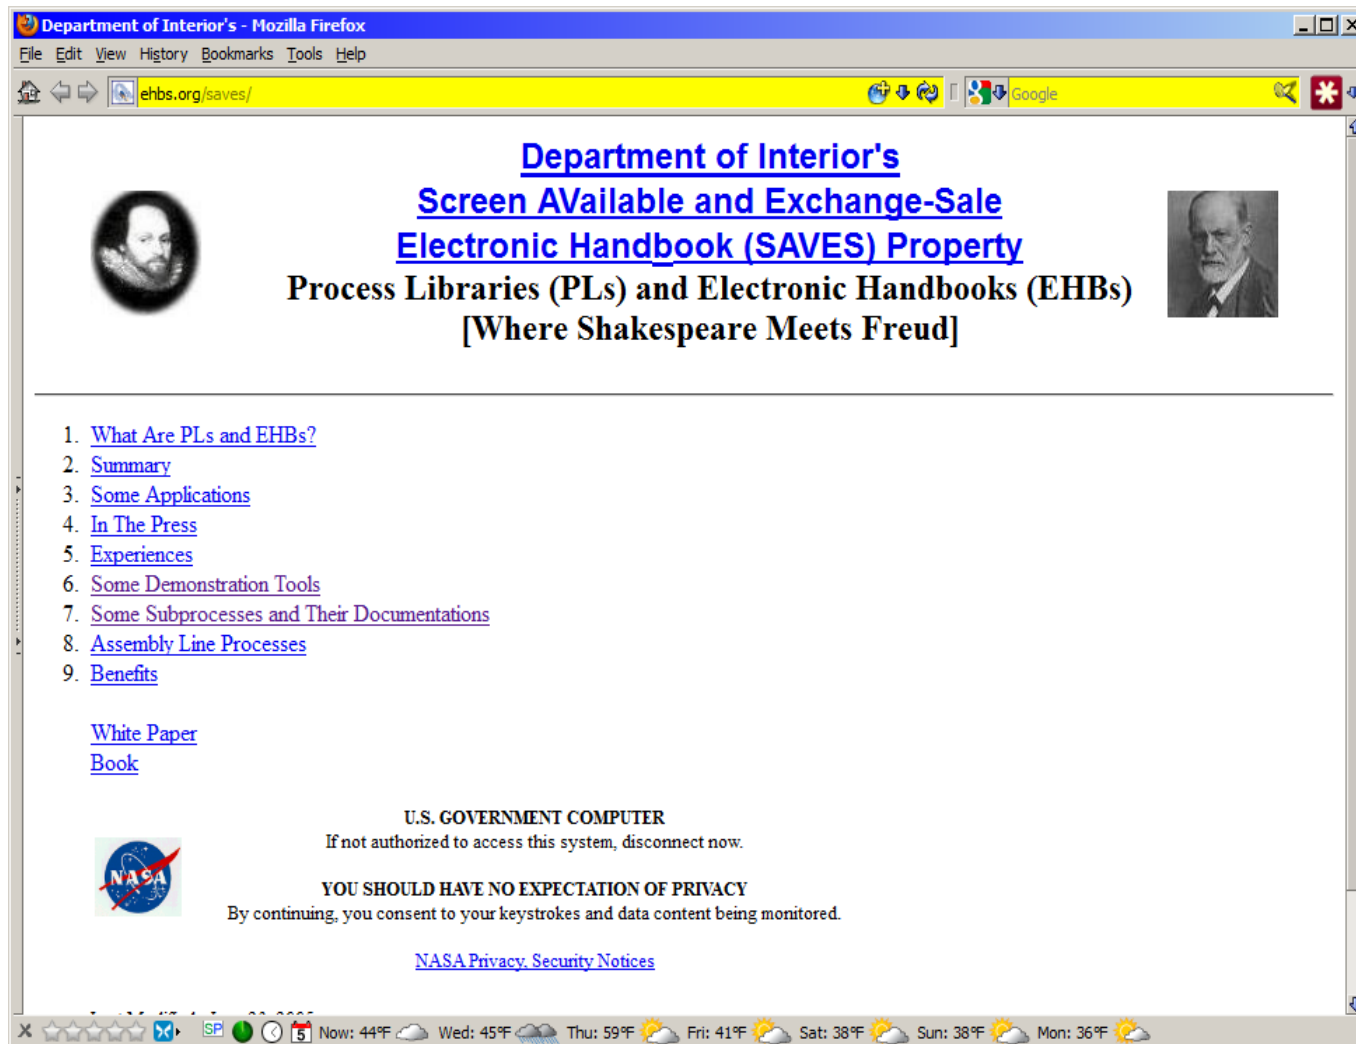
Department of Interior's - Mozilla Firefox

File Edit View History Bookmarks Tools Help

ehbs.org/saves/

Google

Department of Interior's
Screen AVailable and Exchange-Sale
Electronic Handbook (SAVES) Property
Process Libraries (PLs) and Electronic Handbooks (EHBs)
[Where Shakespeare Meets Freud]

1. What Are PLs and EHBs?
2. Summary
3. Some Applications
4. In The Press
5. Experiences
6. Some Demonstration Tools
7. Some Subprocesses and Their Documentations
8. Assembly Line Processes
9. Benefits

White Paper
Book

U.S. GOVERNMENT COMPUTER
If not authorized to access this system, disconnect now.

YOU SHOULD HAVE NO EXPECTATION OF PRIVACY
By continuing, you consent to your keystrokes and data content being monitored.

NASA Privacy, Security Notices

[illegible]

5 Now: 44°F Wed: 45°F Thu: 59°F Fri: 41°F Sat: 38°F Sun: 38°F Mon: 36°F